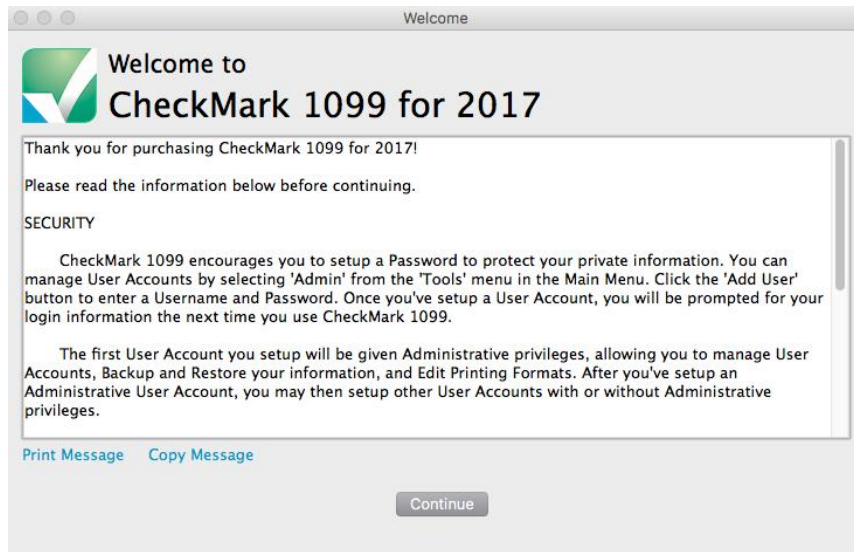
Welcome

Welcome to
CheckMark 1099 for 2017

Thank you for purchasing CheckMark 1099 for 2017!

Please read the information below before continuing.

SECURITY

CheckMark 1099 encourages you to setup a Password to protect your private information. You can manage User Accounts by selecting 'Admin' from the 'Tools' menu in the Main Menu. Click the 'Add User' button to enter a Username and Password. Once you've setup a User Account, you will be prompted for your login information the next time you use CheckMark 1099.

The first User Account you setup will be given Administrative privileges, allowing you to manage User Accounts, Backup and Restore your information, and Edit Printing Formats. After you've setup an Administrative User Account, you may then setup other User Accounts with or without Administrative privileges.

Print Message Copy Message

Continue